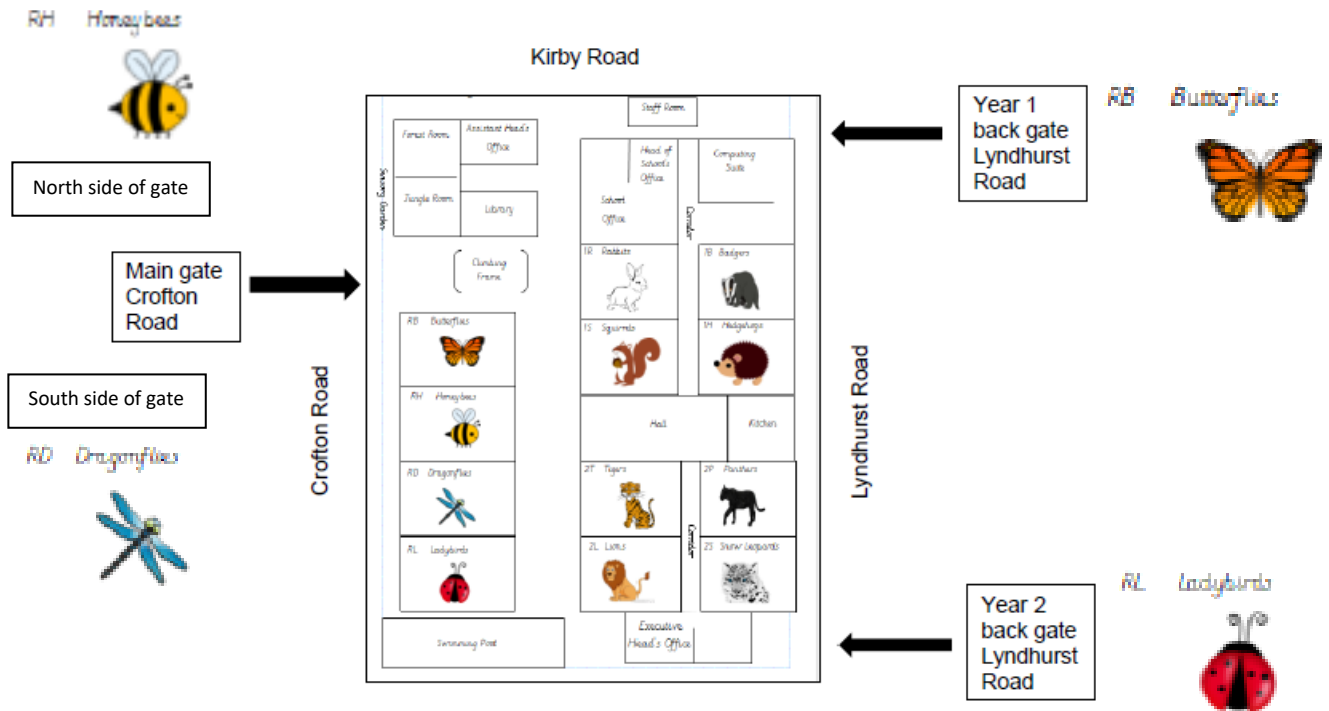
RH Honeybees

North side of gate

Main gate Crofton Road

South side of gate

RD Dragonflies

Kirby Road

Staff Room

Forest Room

Assistant Head's Office

Sensory Garden

Jungle Room

Library

Head of School's Office

Computing Suite

School Office

Corridor

Climbing Frame

1R Rabbits

1B Badgers

1S Squirrels

1H Hedgehogs

RB Butterflies

RH Honeybees

Hall

Kitchen

RD Dragonflies

2T Tigers

2P Panthers

Corridor

RL Ladybirds

2L Lions

2S Snow Leopards

Swimming Pool

Executive Head's Office

Crofton Road

Lyndhurst Road

Year 1 back gate Lyndhurst Road

RB Butterflies

Year 2 back gate Lyndhurst Road

RL Ladybirds